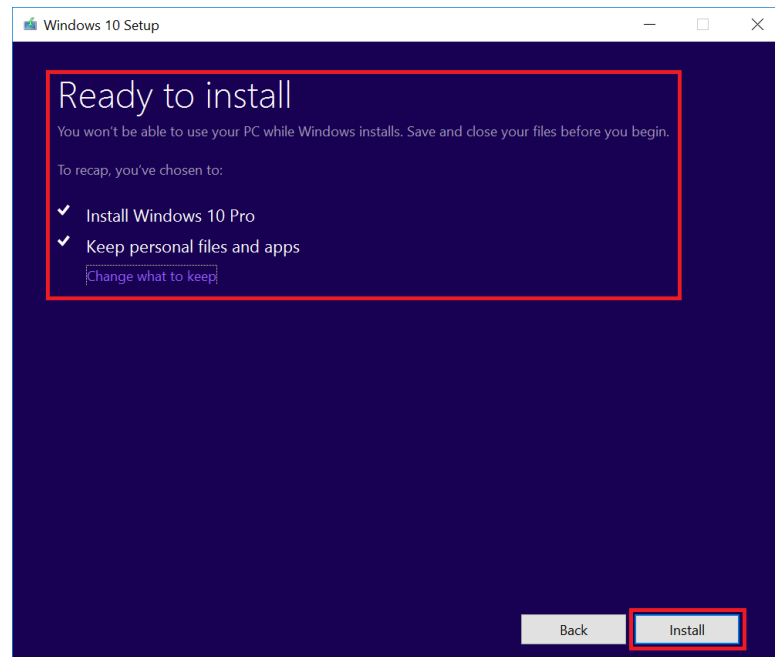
Windows 10 Setup

Ready to install

You won't be able to use your PC while Windows installs. Save and close your files before you begin.

To recap, you've chosen to:

✔ Install Windows 10 Pro

✔ Keep personal files and apps

Change what to keep

Back

Install